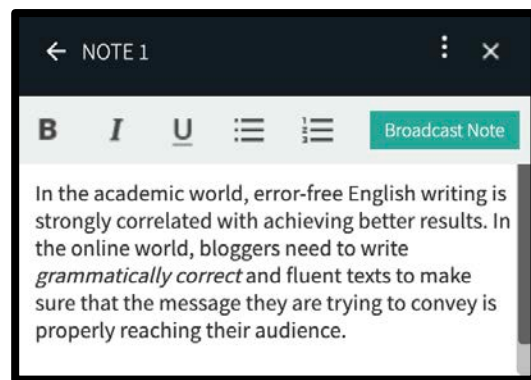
← NOTE 1

B I U

Broadcast Note

In the academic world, error-free English writing is strongly correlated with achieving better results. In the online world, bloggers need to write *grammatically correct* and fluent texts to make sure that the message they are trying to convey is properly reaching their audience.